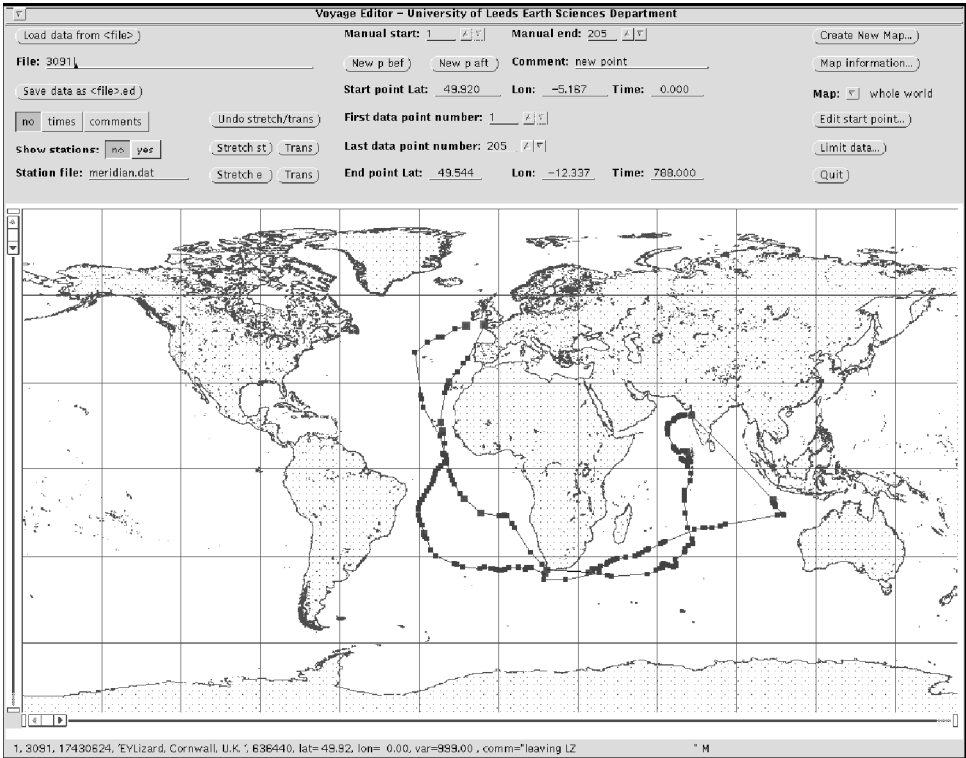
Voyage Editor – University of Leeds Earth Sciences Department

Load data from <file>

File: 3091

Save data as <file>.ed

no times comments

Show stations: no yes

Station file: meridian.dat

Undo stretch/trans

Stretch st Trans

Stretch e Trans

Manual start: 1

Manual end: 205

New p bef

New p aft

Comment: new point

Start point Lat: 49.920

Lon: -5.187

Time: 0.000

First data point number: 1

Last data point number: 205

End point Lat: 49.544

Lon: -12.337

Time: 788.000

Create New Map...

Map information...

Map: whole world

Edit start point...

Limit data...

Quit

1, 3091, 17430624, 'EYLizard, Cornwall, U.K.', 636440, lat= 49.92, lon= 0.00, var=999.00 , comm="leaving LZ " M